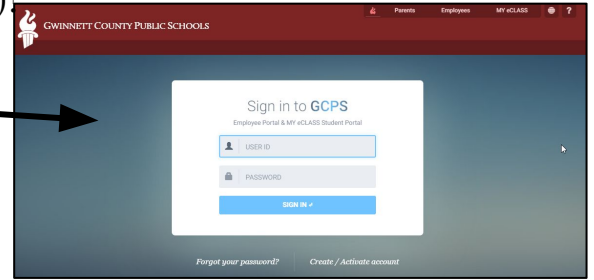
GWINNETT COUNTY PUBLIC SCHOOLS

Parents Employees MY eCLASS ?

Sign in to GCPS

Employee Portal & MY eCLASS Student Portal

USER ID

PASSWORD

SIGN IN ✓

Forgot your password? Create / Activate account